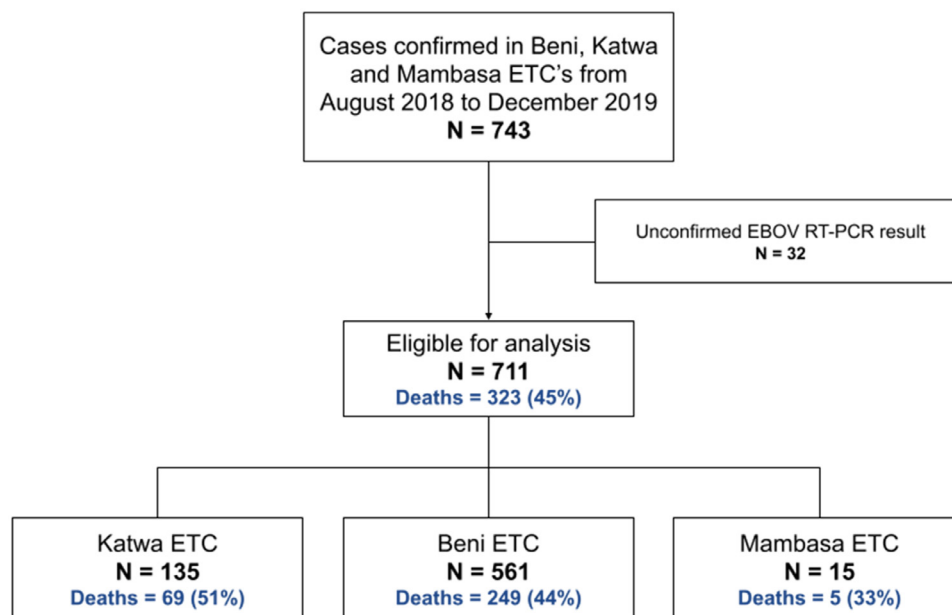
Cases confirmed in Beni, Katwa and Mambasa ETC's from August 2018 to December 2019
N = 743

Unconfirmed EBOV RT-PCR result
N = 32

Eligible for analysis
N = 711
Deaths = 323 (45%)

Katwa ETC
N = 135
Deaths = 69 (51%)

Beni ETC
N = 561
Deaths = 249 (44%)

Mambasa ETC
N = 15
Deaths = 5 (33%)